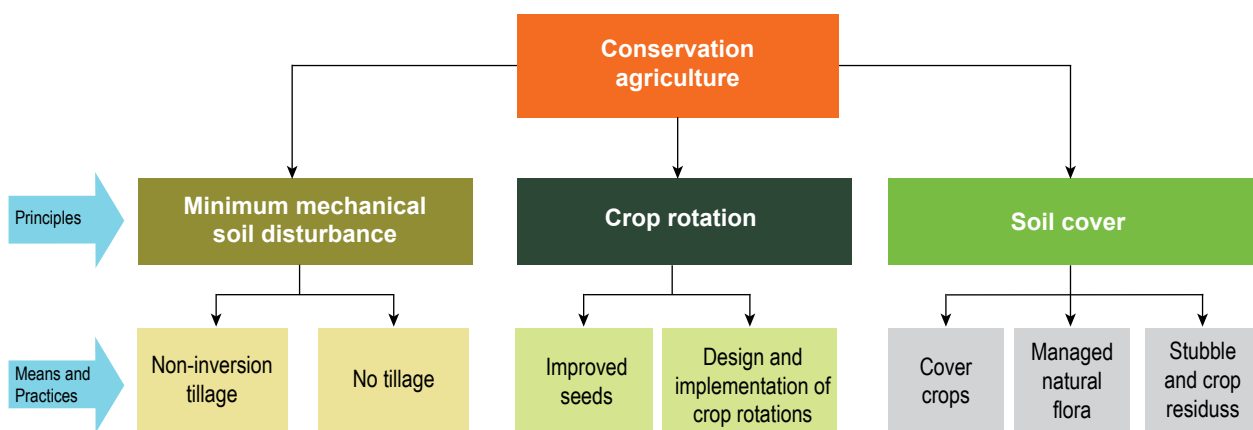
Conservation agriculture

Principles

Minimum mechanical soil disturbance

Crop rotation

Soil cover

Means and Practices

Non-inversion tillage

No tillage

Improved seeds

Design and implementation of crop rotations

Cover crops

Managed natural flora

Stubble and crop residuss